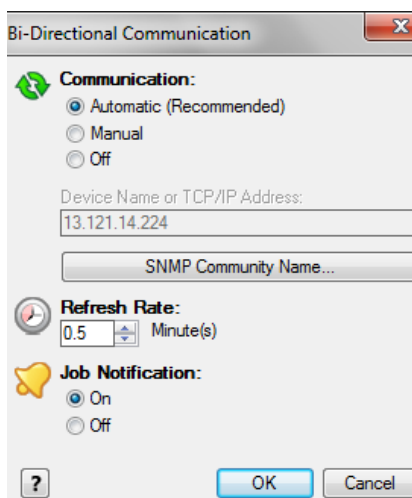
Bi-Directional Communication

Communication:
Automatic (Recommended)
Manual
Off

Device Name or TCP/IP Address:
13.121.14.224

SNMP Community Name...

Refresh Rate:
0.5 Minute(s)

Job Notification:
On
Off

?
OK
Cancel